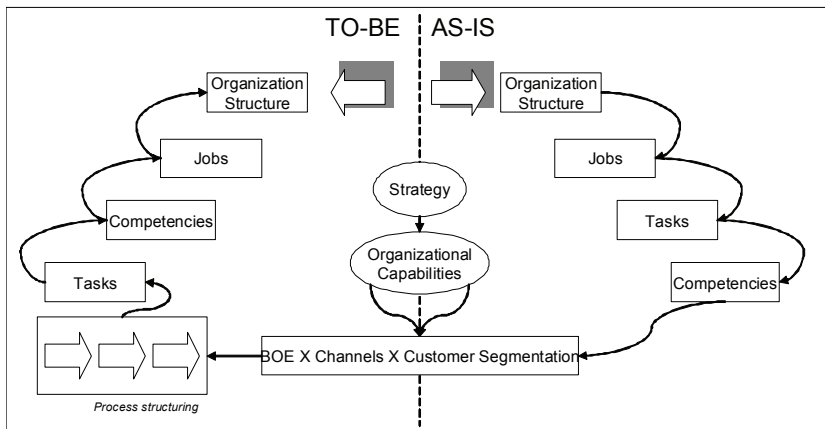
TO-BE

AS-IS

Organization Structure

Jobs

Competencies

Tasks

Process structuring

Organization Structure

Jobs

Tasks

Competencies

Strategy

Organizational Capabilities

BOE X Channels X Customer Segmentation